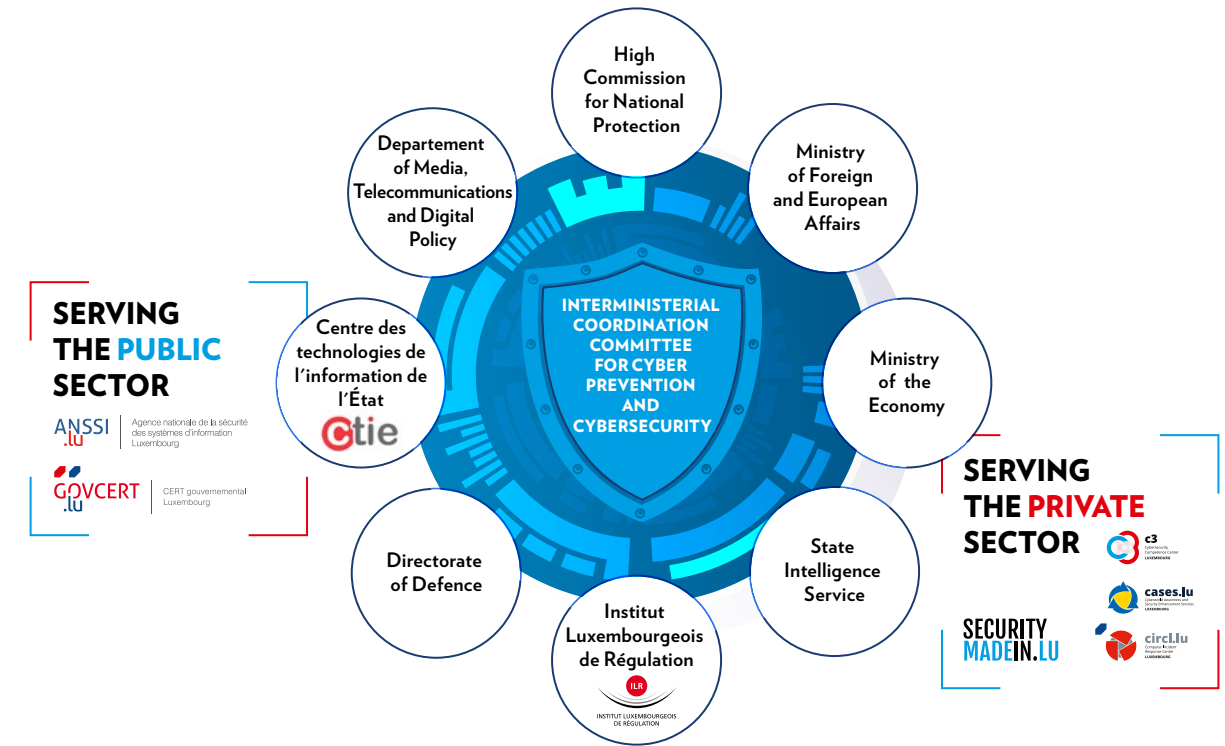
High Commission for National Protection

Ministry of Foreign and European Affairs

Ministry of the Economy

State Intelligence Service

Institut Luxembourgeois de Régulation

ILR
INSTITUT LUXEMBOURGEOIS DE RÉGULATION

Directorate of Defence

Centre des technologies de l´information de l´État

ctie

Departement of Media, Telecommunications and Digital Policy

INTERMINISTERIAL COORDINATION COMMITTEE FOR CYBER PREVENTION AND CYBERSECURITY

SERVING THE PUBLIC SECTOR

ANSSI .lu Agence nationale de la sécurité des systèmes d'information Luxembourg

GOVCERT .lu CERT gouvernemental Luxembourg

SERVING THE PRIVATE SECTOR

c3 Cybersecurity Competence Center LUXEMBOURG

cases.lu Cyberworld Awareness and Security Enhancement Services LUXEMBOURG

SECURITY MADEIN.LU

circl.lu Computer Incident Response Center LUXEMBOURG